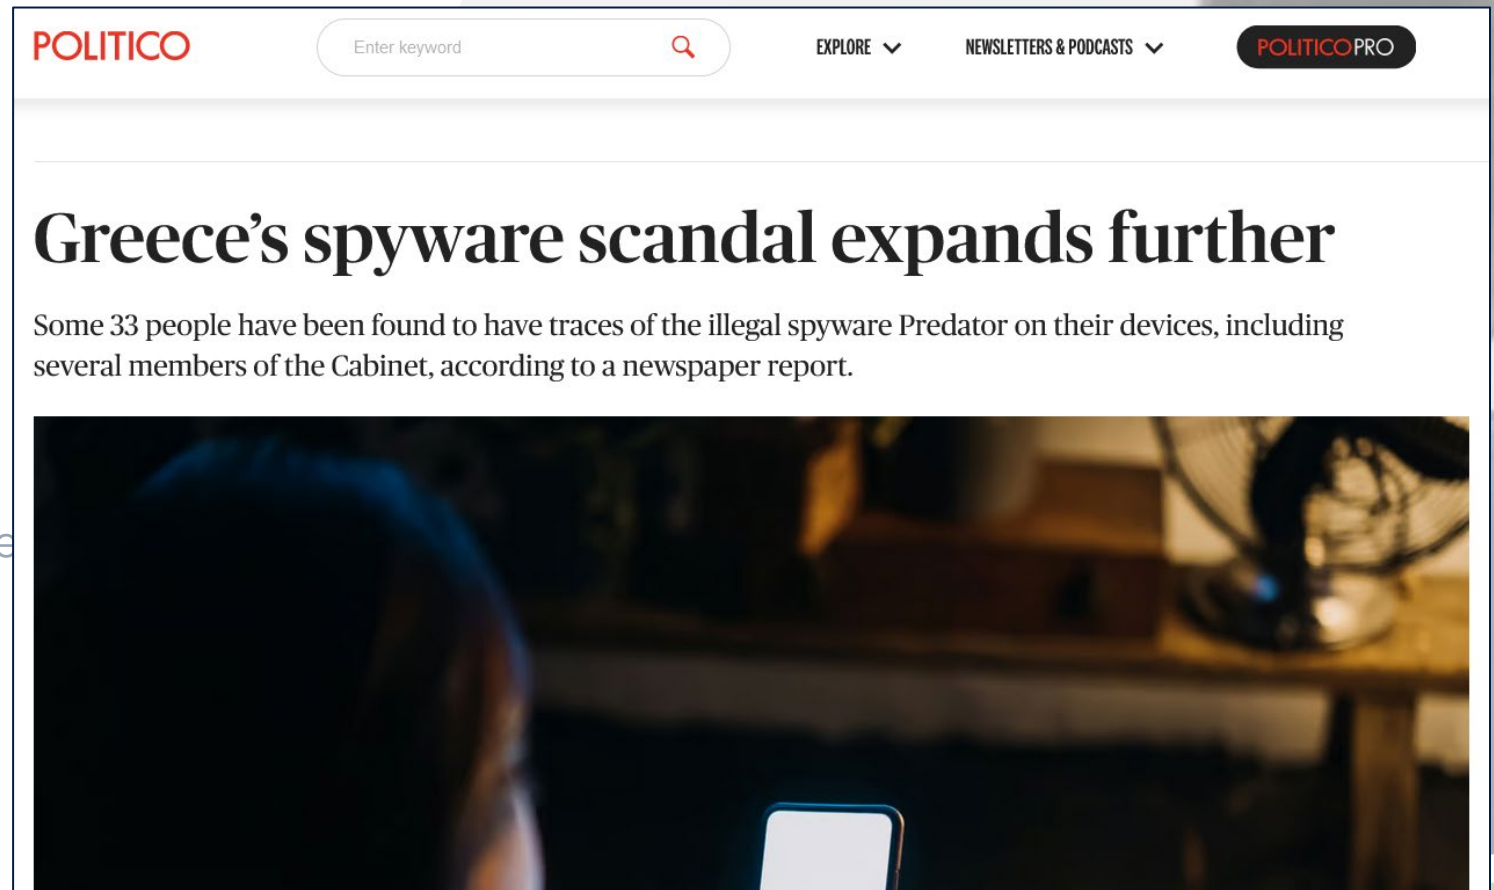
POLITICO

Enter keyword

EXPLORE

NEWSLETTERS & PODCASTS

POLITICOPRO

Greece's spyware scandal expands further

Some 33 people have been found to have traces of the illegal spyware Predator on their devices, including several members of the Cabinet, according to a newspaper report.